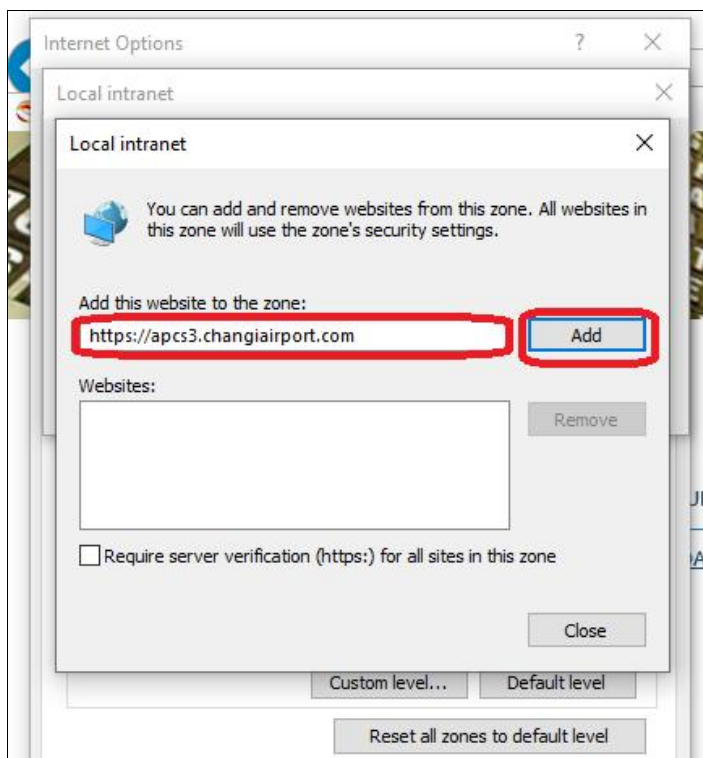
Internet Options

?

Local intranet

Local intranet

You can add and remove websites from this zone. All websites in this zone will use the zone's security settings.

Add this website to the zone:

https://apcs3.changiairport.com

Add

Websites:

Remove

Require server verification (https:) for all sites in this zone

Close

Custom level...

Default level

Reset all zones to default level